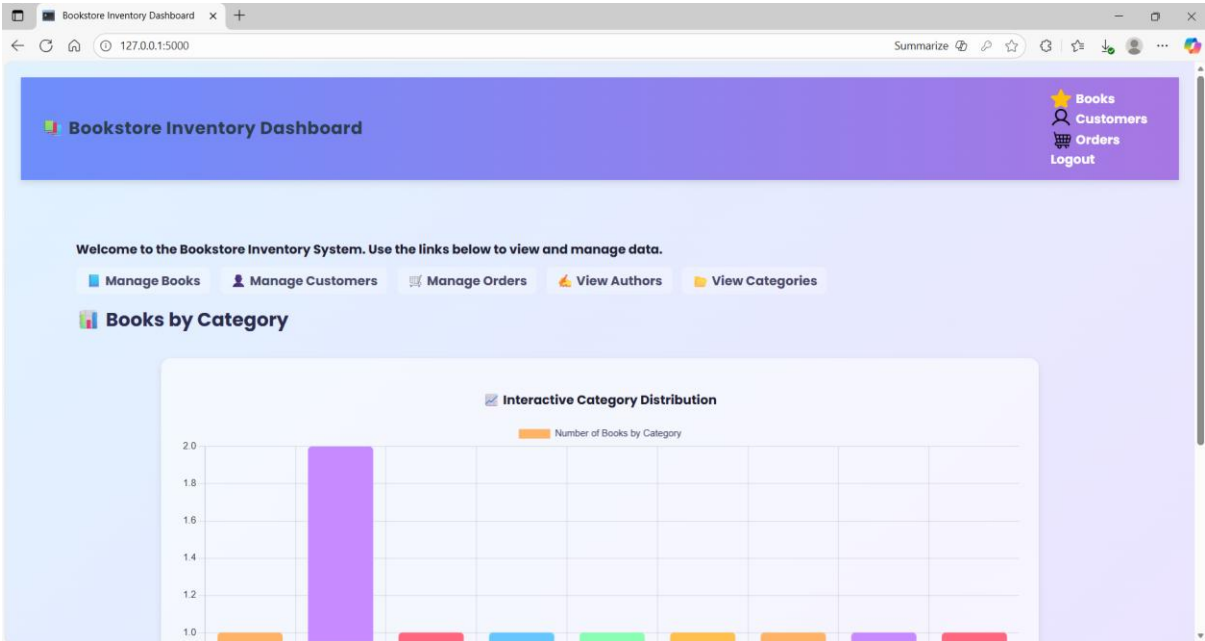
Bookstore Inventory Dashboard × +

127.0.0.1:5000

Summarize

Bookstore Inventory Dashboard

Books
Customers
Orders
Logout

Welcome to the Bookstore Inventory System. Use the links below to view and manage data.

Manage Books Manage Customers Manage Orders View Authors View Categories

Books by Category

Interactive Category Distribution

Number of Books by Category

2.0
1.8
1.6
1.4
1.2
1.0